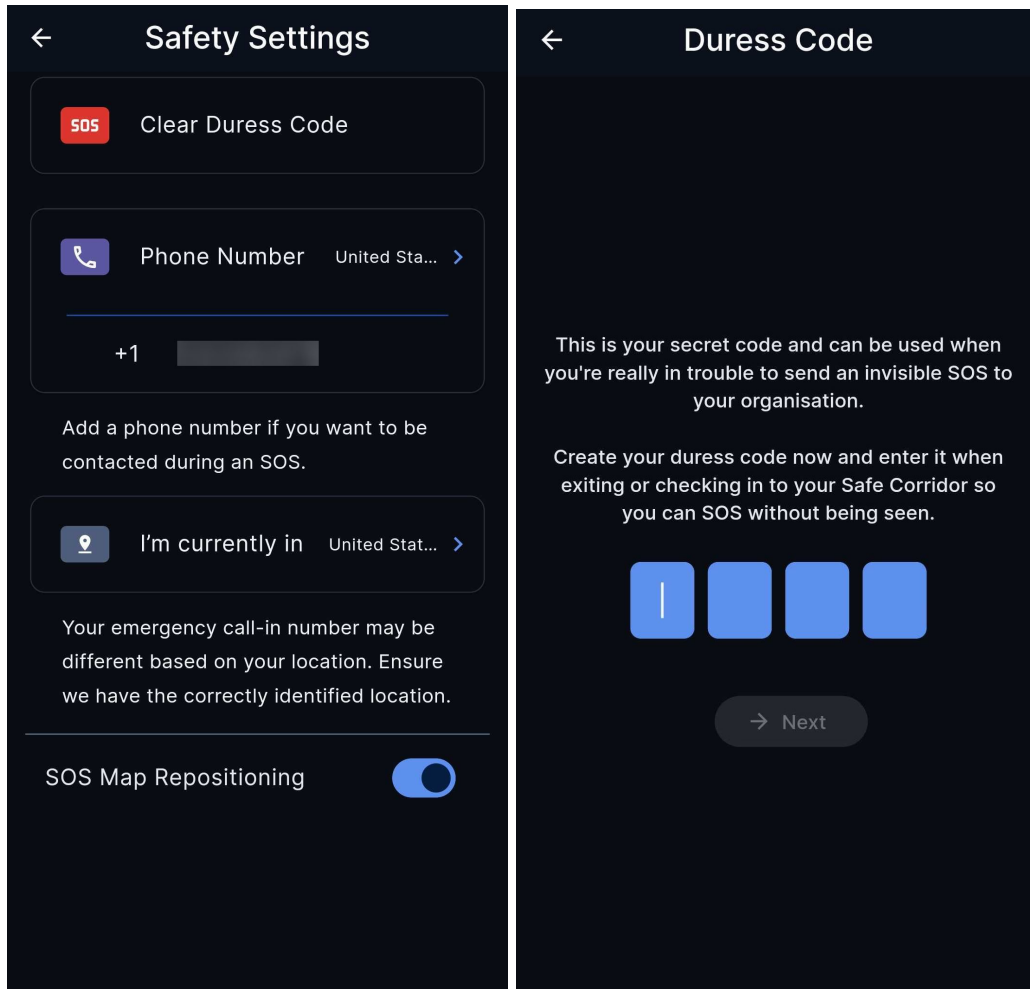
←
Safety Settings

SOS
Clear Duress Code

Phone Number United Sta... >

+1 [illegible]

Add a phone number if you want to be contacted during an SOS.

I'm currently in United Stat... >

Your emergency call-in number may be different based on your location. Ensure we have the correctly identified location.

SOS Map Repositioning

←
Duress Code

This is your secret code and can be used when you're really in trouble to send an invisible SOS to your organisation.

Create your duress code now and enter it when exiting or checking in to your Safe Corridor so you can SOS without being seen.

→ Next